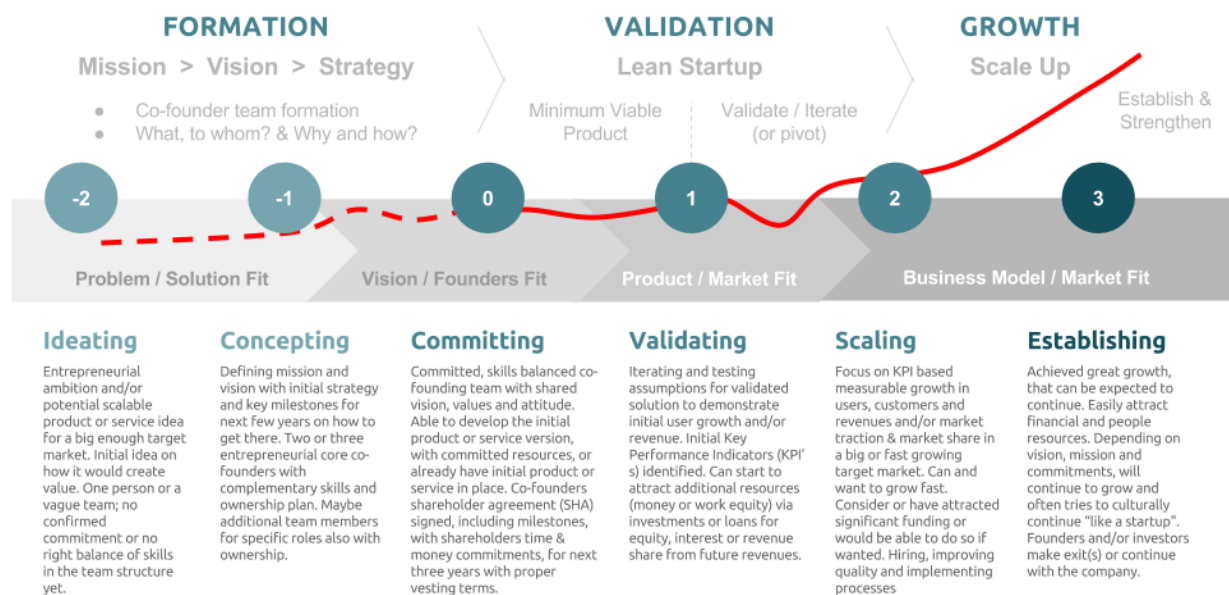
FORMATION

Mission > Vision > Strategy

- Co-founder team formation
- What, to whom? & Why and how?

VALIDATION

Lean Startup

Minimum Viable Product

Validate / Iterate (or pivot)

GROWTH

Scale Up

Establish & Strengthen

-2

-1

0

1

2

3

Problem / Solution Fit

Vision / Founders Fit

Product / Market Fit

Business Model / Market Fit

Ideating

Entrepreneurial ambition and/or potential scalable product or service idea for a big enough target market. Initial idea on how it would create value. One person or a vague team; no confirmed commitment or no right balance of skills in the team structure yet.

Concepting

Defining mission and vision with initial strategy and key milestones for next few years on how to get there. Two or three entrepreneurial core co-founders with complementary skills and ownership plan. Maybe additional team members for specific roles also with ownership.

Committing

Committed, skills balanced co-founding team with shared vision, values and attitude. Able to develop the initial product or service version, with committed resources, or already have initial product or service in place. Co-founders shareholder agreement (SHA) signed, including milestones, with shareholders time & money commitments, for next three years with proper vesting terms.

Validating

Iterating and testing assumptions for validated solution to demonstrate initial user growth and/or revenue. Initial Key Performance Indicators (KPI's) identified. Can start to attract additional resources (money or work equity) via investments or loans for equity, interest or revenue share from future revenues.

Scaling

Focus on KPI based measurable growth in users, customers and revenues and/or market traction & market share in a big or fast growing target market. Can and want to grow fast. Consider or have attracted significant funding or would be able to do so if wanted. Hiring, improving quality and implementing processes

Establishing

Achieved great growth, that can be expected to continue. Easily attract financial and people resources. Depending on vision, mission and commitments, will continue to grow and often tries to culturally continue "like a startup". Founders and/or investors make exit(s) or continue with the company.